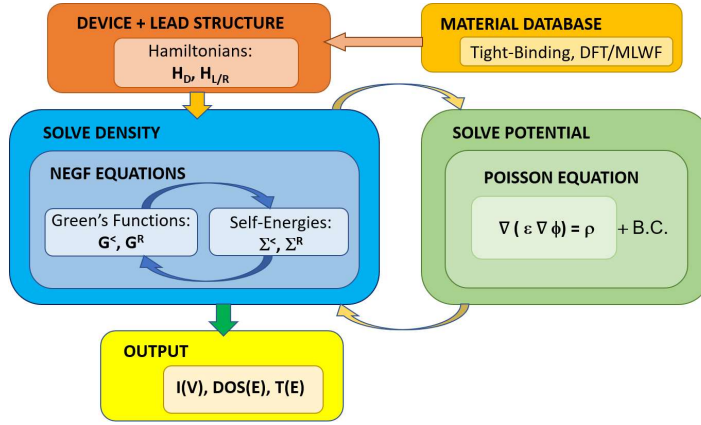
DEVICE + LEAD STRUCTURE

Hamiltonians:
$H_D$, $H_{L/R}$

MATERIAL DATABASE

Tight-Binding, DFT/MLWF

SOLVE DENSITY

NEGF EQUATIONS

Green's Functions:
$G^<$, $G^R$

Self-Energies:
$\Sigma^<$, $\Sigma^R$

SOLVE POTENTIAL

POISSON EQUATION

$\nabla ( \varepsilon \nabla \phi) = \rho$ + B.C.

OUTPUT

I(V), DOS(E), T(E)